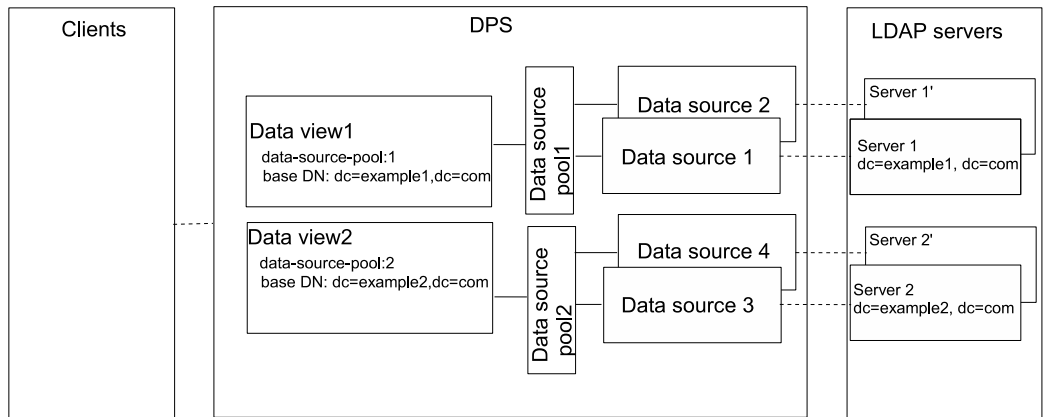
Clients

DPS

LDAP servers

Data view1
data-source-pool:1
base DN: dc=example1,dc=com

Data source pool1

Data source 2

Data source 1

Server 1'

Server 1
dc=example1, dc=com

Data view2
data-source-pool:2
base DN: dc=example2,dc=com

Data source pool2

Data source 4

Data source 3

Server 2'

Server 2
dc=example2, dc=com